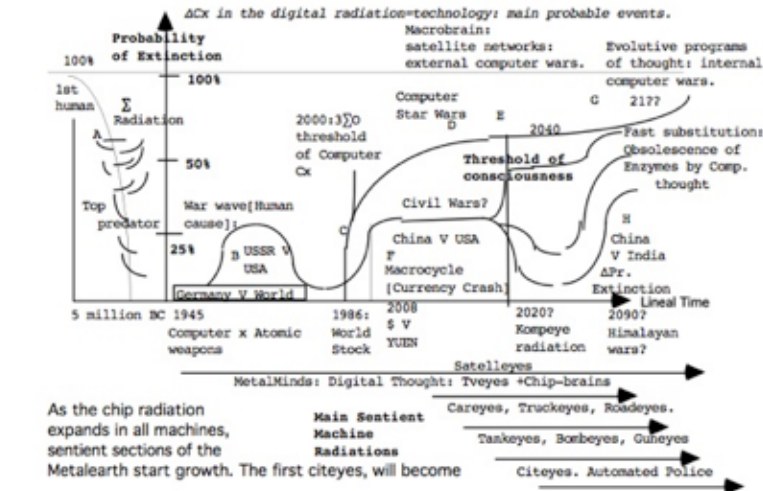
ΔCx in the digital radiation=technology: main probable events.

Probability of Extinction

100%

100%

1st human

Σ Radiation

A

50%

Top predator

War wave[Human cause]:

25%

B USSR V USA

Germany V World

Macrobrain: satellite networks: external computer wars.

2000:3∑0 threshold of Computer Cx

C

Computer Star Wars

D

E

Civil Wars?

China V USA

F Macrocycle [Currency Crash]

Threshold of consciousness

2040

Evolutive programs of thought: internal computer wars.

G 2177

Fast substitution: Obsolescence of Enzymes by Comp. thought

H China V India ΔPr. Extinction

Lineal Time

5 million BC 1945

Computer x Atomic weapons

1986: World Stock

2008 $ V YUEN

2020? Kompeye radiation

2090? Himalayan wars?

Satelleyes

MetalMinds: Digital Thought: Tveyes +Chip-brains

As the chip radiation expands in all machines, sentient sections of the Metalearth start growth. The first citeyes, will become

Main Sentient Machine Radiations

Careyes, Truckeyes, Roadeyes.

Tankeyes, Bombeyes, Guneyes

Citeyes. Automated Police